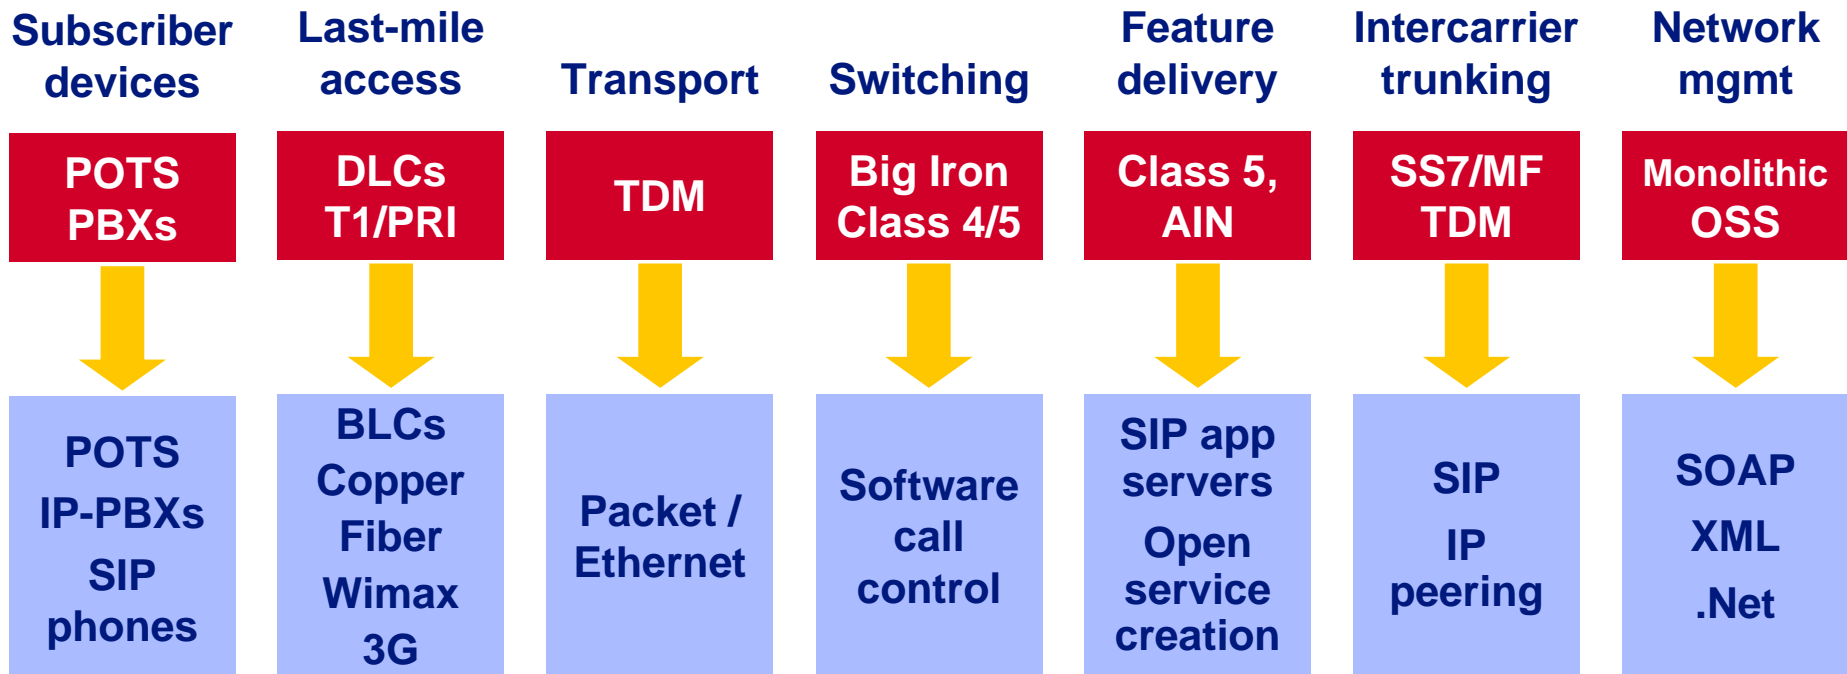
Subscriber devices

POTS PBXs

POTS IP-PBXs SIP phones

Last-mile access

DLCs T1/PRI

BLCs Copper Fiber Wimax 3G

Transport

TDM

Packet / Ethernet

Switching

Big Iron Class 4/5

Software call control

Feature delivery

Class 5, AIN

SIP app servers Open service creation

Intercarrier trunking

SS7/MF TDM

SIP IP peering

Network mgmt

Monolithic OSS

SOAP XML .Net